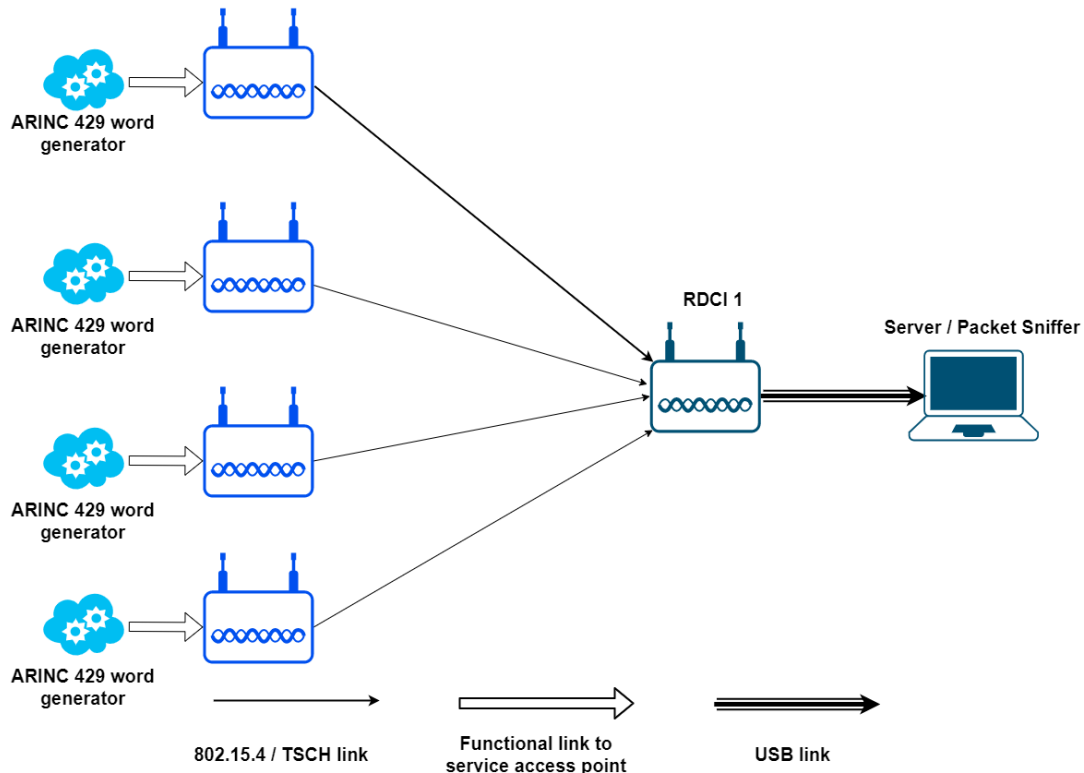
ARINC 429 word generator

ARINC 429 word generator

ARINC 429 word generator

ARINC 429 word generator

RDCI 1

Server / Packet Sniffer

802.15.4 / TSCH link

Functional link to service access point

USB link